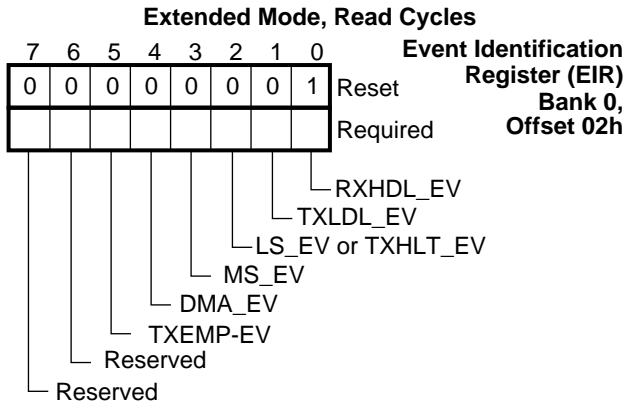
Extended Mode, Read Cycles

Event Identification Register (EIR) Bank 0, Offset 02h

| 7 | 6 | 5 | 4 | 3 | 2 | 1 | 0 | |
|---|---|---|---|---|---|---|---|---|
| 0 | 0 | 0 | 0 | 0 | 0 | 0 | 1 | Reset |
| | | | | | | | | Required |

RXHDL_EV
TXLDL_EV
LS_EV or TXHLT_EV
MS_EV
DMA_EV
TXEMP-EV
Reserved
Reserved